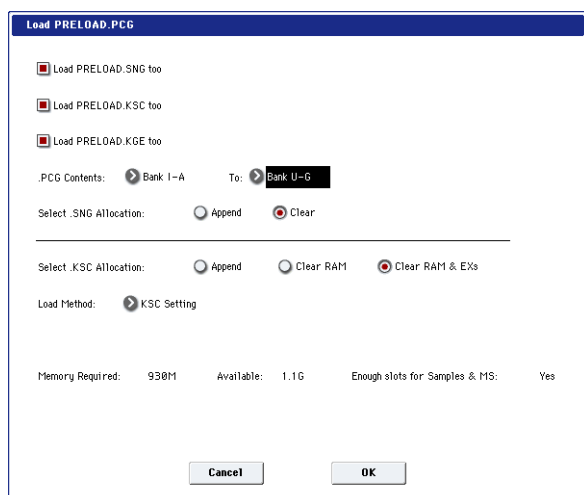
Load PRELOAD.PCG

Load PRELOAD.SNG too

Load PRELOAD.KSC too

Load PRELOAD.KGE too

.PCG Contents: Bank I-A To: Bank U-G

Select .SNG Allocation: Append Clear

Select .KSC Allocation: Append Clear RAM Clear RAM & EXs

Load Method: KSC Setting

Memory Required: 930M Available: 1.1G Enough slots for Samples & MS: Yes

Cancel OK